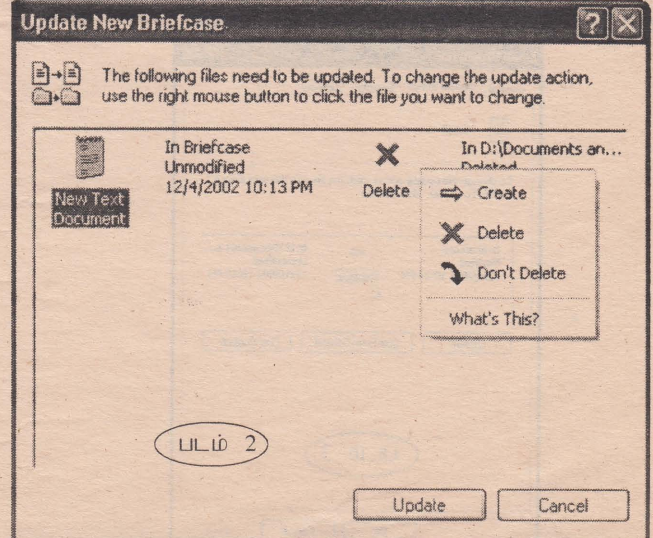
Update New Briefcase

The following files need to be updated. To change the update action, use the right mouse button to click the file you want to change.

New Text Document

In Briefcase
Unmodified
12/4/2002 10:13 PM

Delete

In D:\Documents an...
Deleted

Create
Delete
Don't Delete
What's This?

படம் 2

Update
Cancel